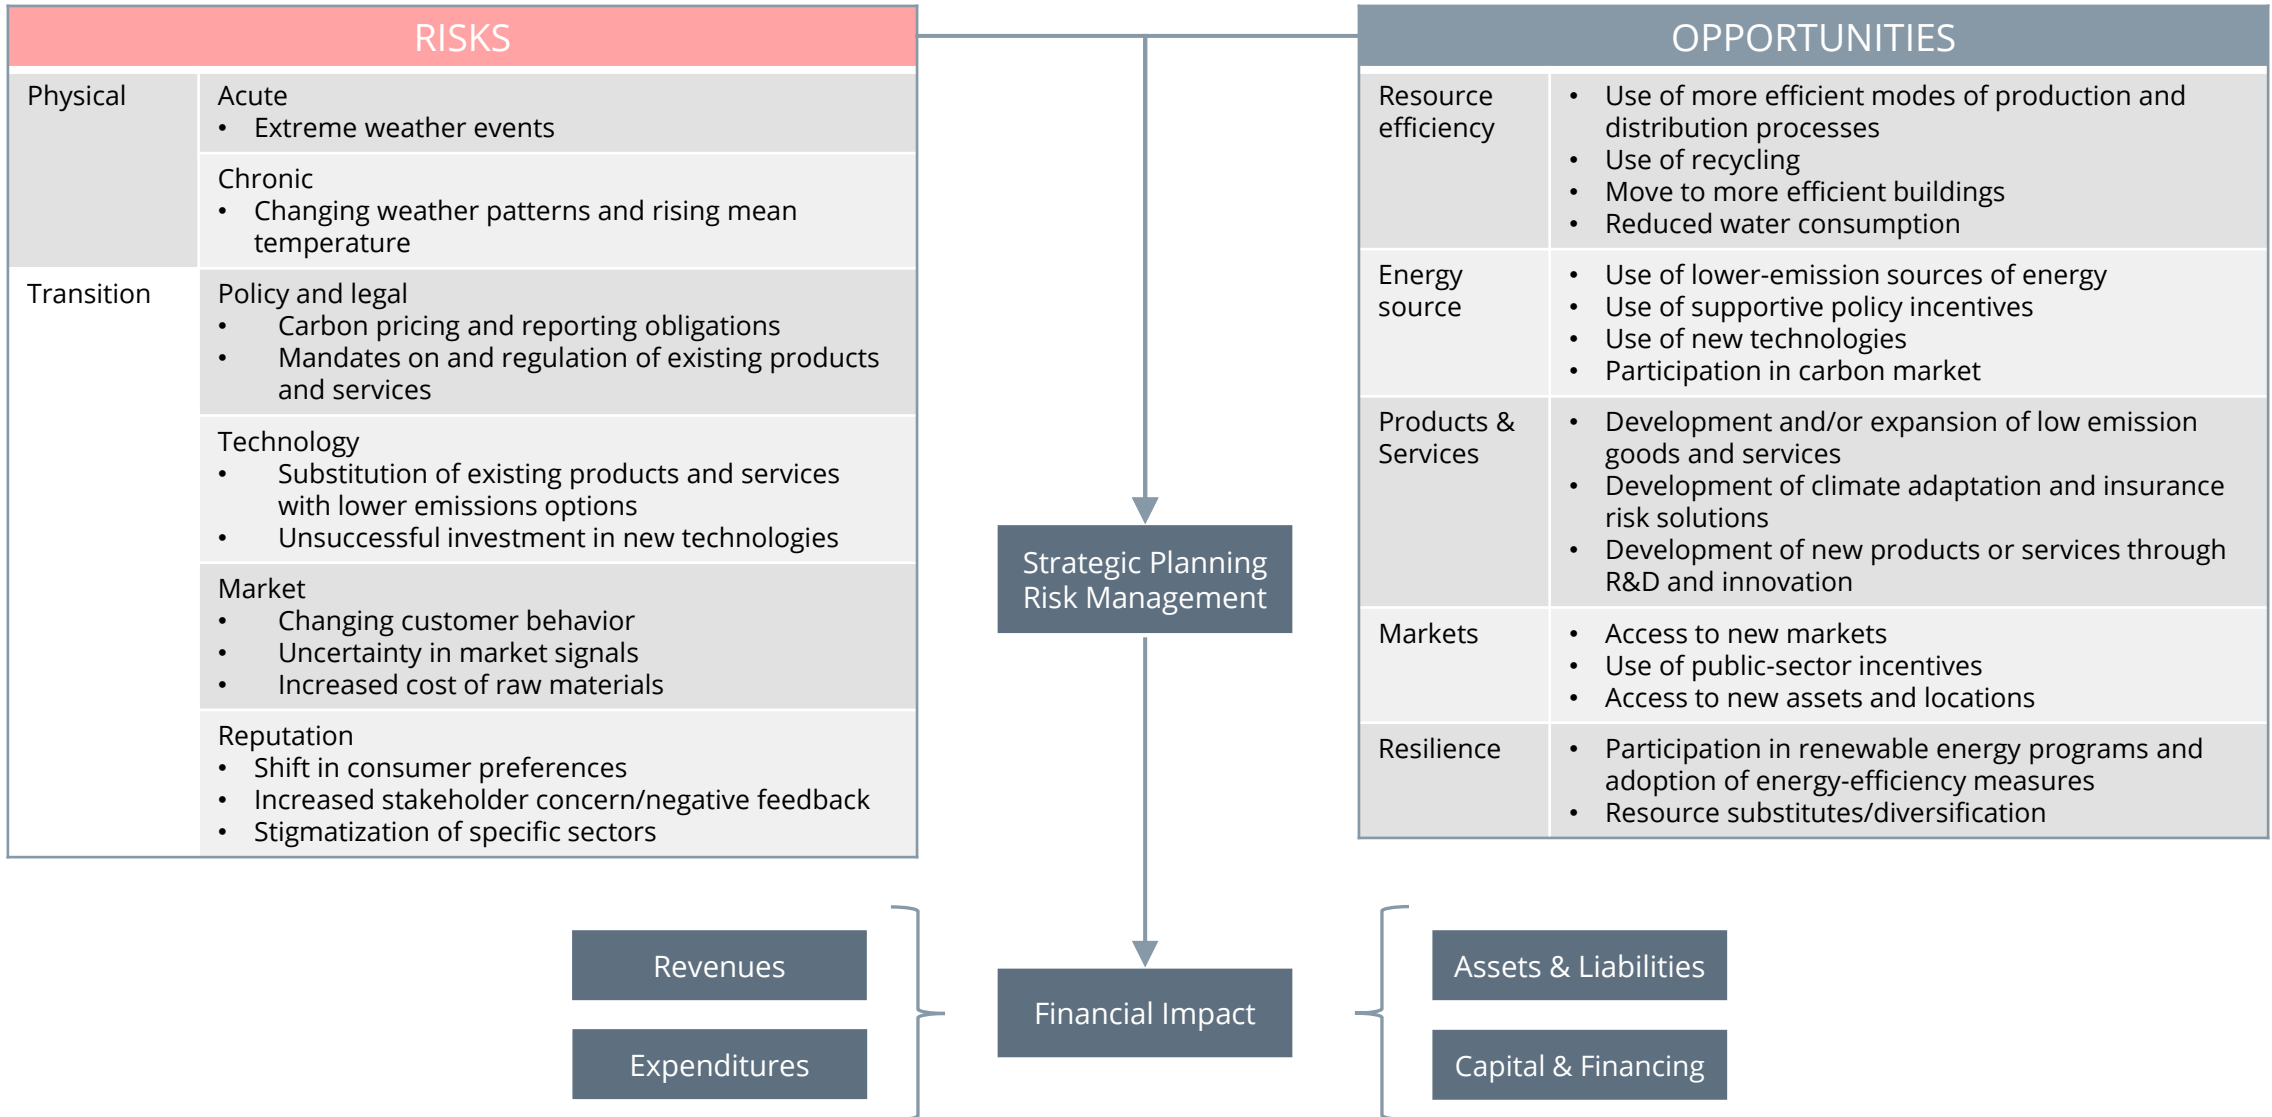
RISKS

| | |
|---|---|
| Physical | Acute<br>• Extreme weather events |
| | Chronic<br>• Changing weather patterns and rising mean temperature |
| Transition | Policy and legal<br>• Carbon pricing and reporting obligations<br>• Mandates on and regulation of existing products and services |
| | Technology<br>• Substitution of existing products and services with lower emissions options<br>• Unsuccessful investment in new technologies |
| | Market<br>• Changing customer behavior<br>• Uncertainty in market signals<br>• Increased cost of raw materials |
| | Reputation<br>• Shift in consumer preferences<br>• Increased stakeholder concern/negative feedback<br>• Stigmatization of specific sectors |

OPPORTUNITIES

| | |
|---|---|
| Resource efficiency | • Use of more efficient modes of production and distribution processes<br>• Use of recycling<br>• Move to more efficient buildings<br>• Reduced water consumption |
| Energy source | • Use of lower-emission sources of energy<br>• Use of supportive policy incentives<br>• Use of new technologies<br>• Participation in carbon market |
| Products & Services | • Development and/or expansion of low emission goods and services<br>• Development of climate adaptation and insurance risk solutions<br>• Development of new products or services through R&D and innovation |
| Markets | • Access to new markets<br>• Use of public-sector incentives<br>• Access to new assets and locations |
| Resilience | • Participation in renewable energy programs and adoption of energy-efficiency measures<br>• Resource substitutes/diversification |

Strategic Planning Risk Management

Revenues

Expenditures

Financial Impact

Assets & Liabilities

Capital & Financing